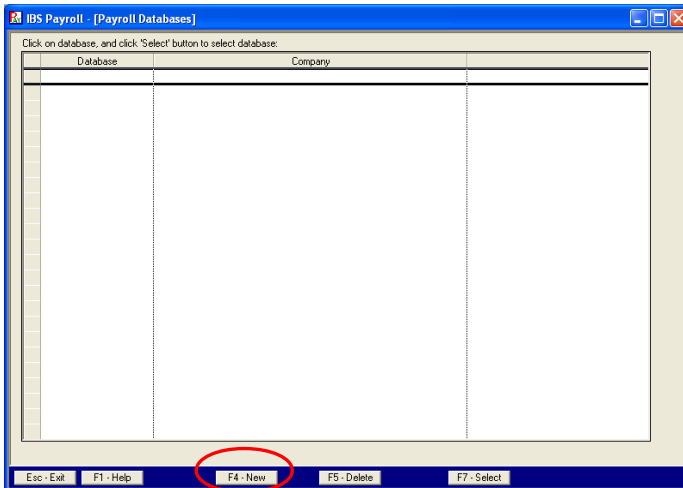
IBS Payroll - [Payroll Databases]

Click on database, and click 'Select' button to select database:

| Database | Company | |
|---|---|---|

Esc - Exit | F1 - Help | F4 - New | F5 - Delete | F7 - Select